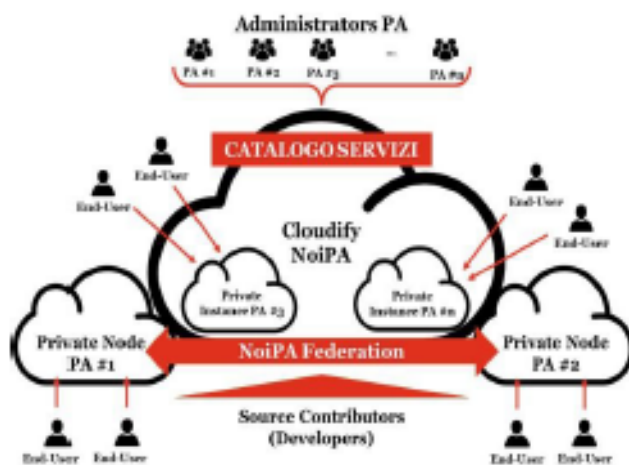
Administrators PA

PA #1 PA #2 PA #3 ... PA #n

CATALOGO SERVIZI

End-User

End-User

Cloudify NoiPA

End-User

End-User

Private Instance PA #3

Private Instance PA #n

Private Node PA #1

NoiPA Federation

Private Node PA #2

Source Contributors (Developers)

End-User End-User

End-User End-User